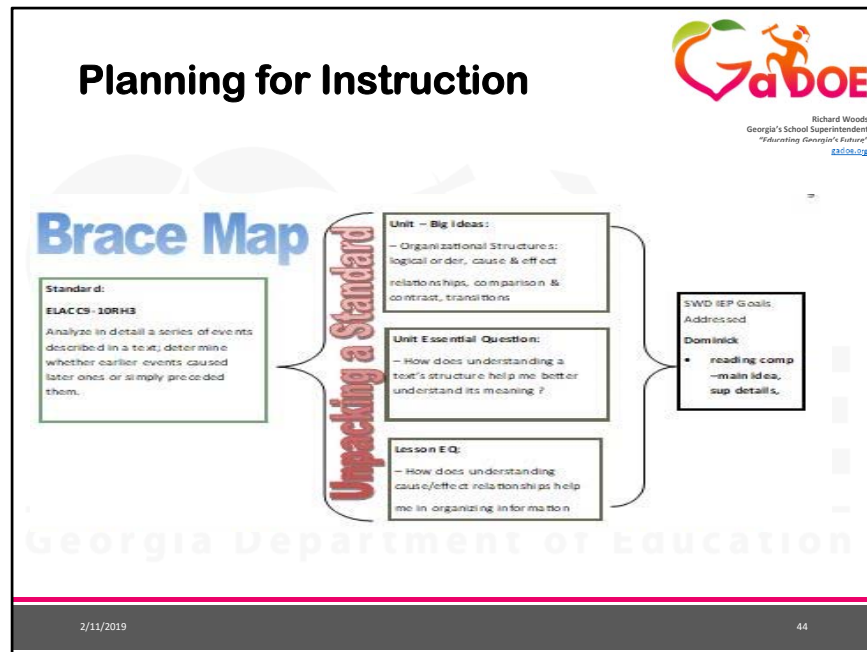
Planning for Instruction

GaDOE

Richard Woods
Georgia's School Superintendent
"Educating Georgia's Future"
gadoe.org

Brace Map

Unpacking a Standard

Standard:
ELACC9-10RH3
Analyze in detail a series of events described in a text; determine whether earlier events caused later ones or simply preceded them.

Unit – Big Ideas:
– Organizational Structures: logical order, cause & effect relationships, comparison & contrast, transitions

Unit Essential Question:
– How does understanding a text's structure help me better understand its meaning ?

Lesson EQ:
– How does understanding cause/effect relationships help me in organizing information

SWD IEP Goals Addressed
Dominick
• reading comp –main idea, sup details,

Georgia Department of Education

2/11/2019

44